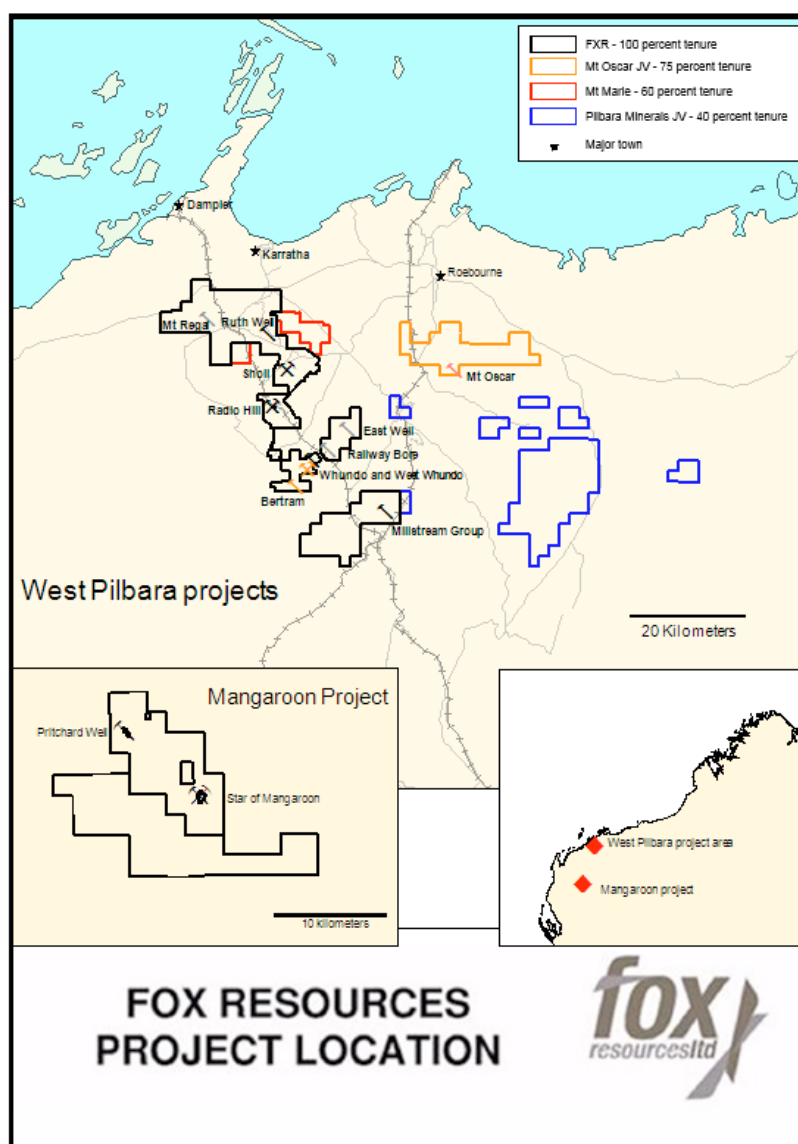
FXR - 100 percent tenure
Mt Oscar JV - 75 percent tenure
Mt Marie - 60 percent tenure
Pilbara Minerals JV - 40 percent tenure
Major town

Dampier
Karratha
Roebourne
Mt Rega
Ruth Well
Sholl
Radio Hill
Mt Oscar
East Well
Railway Bore
Whundo and West Whundo
Bertram
Millstream Group

West Pilbara projects

20 Kilometers

Mangaroon Project
Pritchard Well
Star of Mangaroon
10 kilometers

West Pilbara project area
Mangaroon project

FOX RESOURCES
PROJECT LOCATION

fox resourcesltd